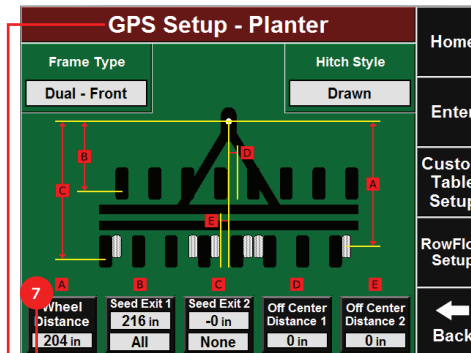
GPS Setup - Planter

Frame Type
Dual - Front

Hitch Style
Drawn

B
D
C
A
E

A
B
C
D
E

7
Wheel Distance
204 in

Seed Exit 1
216 in
All

Seed Exit 2
-0 in
None

Off Center Distance 1
0 in

Off Center Distance 2
0 in

Home
Enter
Custom Table Setup
RowFlo Setup
Back